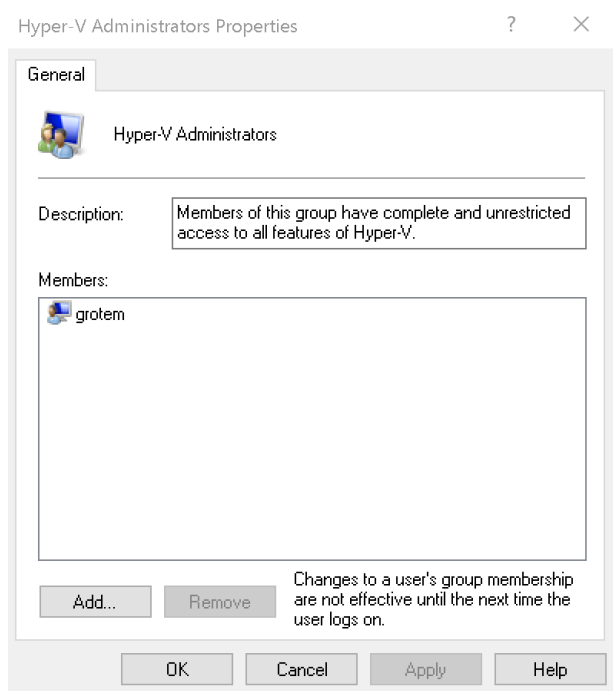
Hyper-V Administrators Properties

?

×

General

Hyper-V Administrators

Description:

Members of this group have complete and unrestricted access to all features of Hyper-V.

Members:

grotem

Add...

Remove

Changes to a user's group membership are not effective until the next time the user logs on.

OK

Cancel

Apply

Help